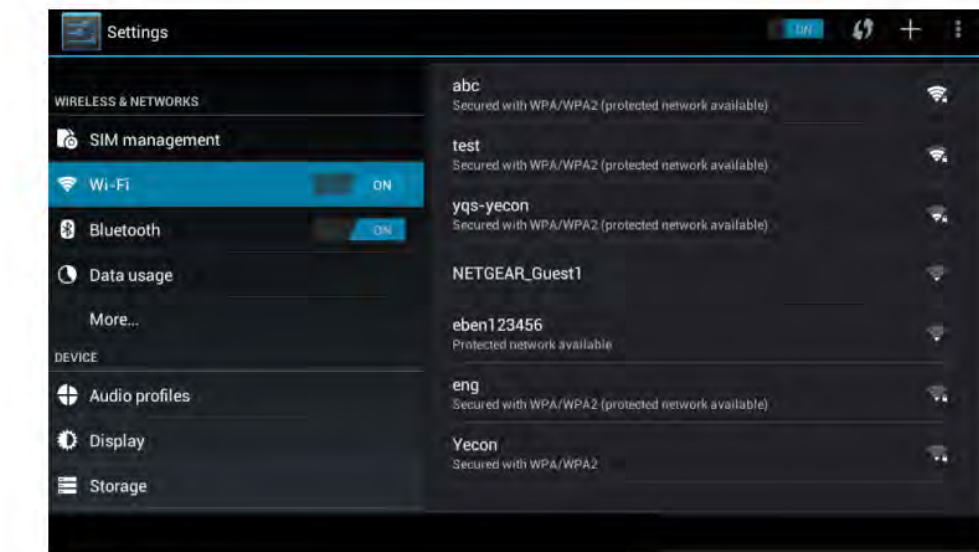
Settings

ON

WIRELESS & NETWORKS

SIM management

Wi-Fi ON

Bluetooth ON

Data usage

More...

DEVICE

Audio profiles

Display

Storage

abc
Secured with WPA/WPA2 (protected network available)

test
Secured with WPA/WPA2 (protected network available)

yqs-yecon
Secured with WPA/WPA2 (protected network available)

NETGEAR_Guest1

eben123456
Protected network available

eng
Secured with WPA/WPA2 (protected network available)

Yecon
Secured with WPA/WPA2